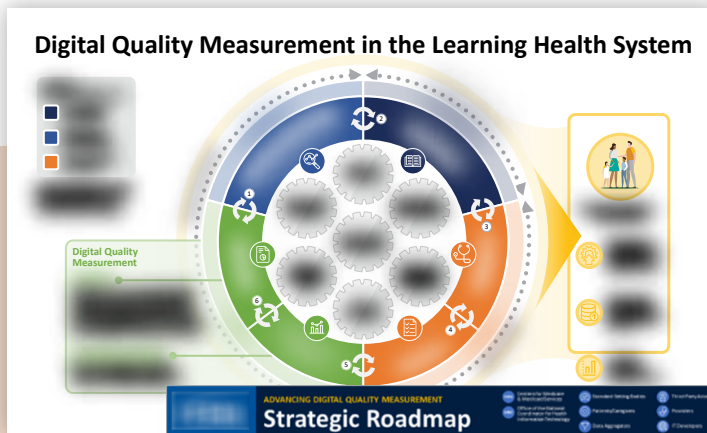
Digital Quality Measurement in the Learning Health System

Digital Quality Measurement

1
2
3
4
5
6

ADVANCING DIGITAL QUALITY MEASUREMENT
Strategic Roadmap

Centers for Medicare & Medicaid Services
Office of the National Coordinator for Health Information Technology
Standard Setting Bodies
Patients/Caregivers
Data Aggregators
Third Party Aces
Providers
IT Developers